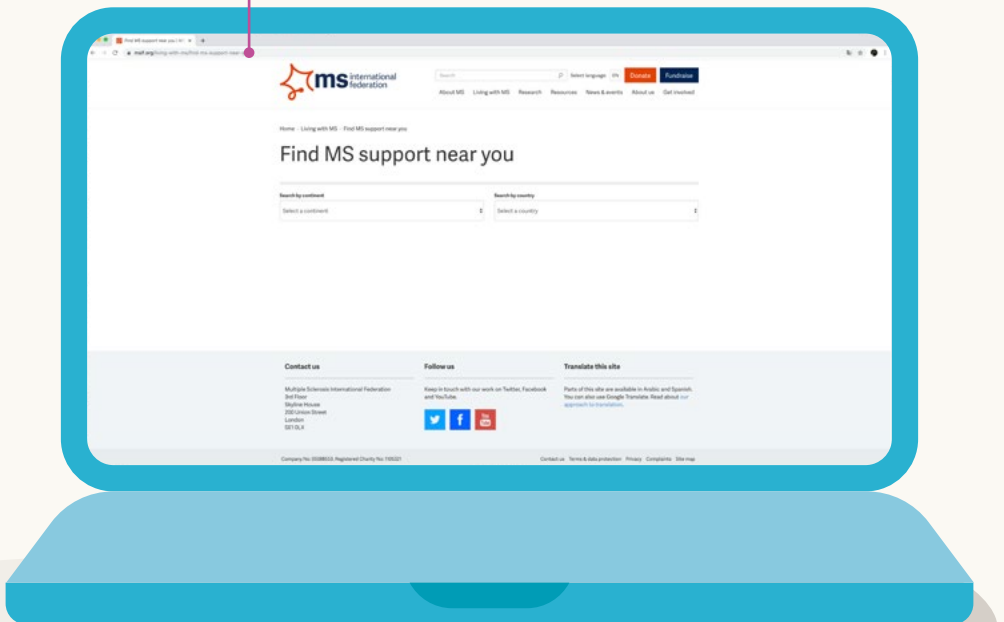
Find MS support near you | M ×

msif.org/living-with-ms/find-ms-support-near-you

ms international federation

Search

Select language EN

Donate

Fundraise

About MS Living with MS Research Resources News & events About us Get involved

Home · Living with MS · Find MS support near you

Find MS support near you

Search by continent

Select a continent

Search by country

Select a country

Contact us

Multiple Sclerosis International Federation
3rd Floor
Skyline House
200 Union Street
London
SE1 0LX

Follow us

Keep in touch with our work on Twitter, Facebook and YouTube.

Translate this site

Parts of this site are available in Arabic and Spanish. You can also use Google Translate. Read about our approach to translation.

Company No: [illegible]. Registered Charity No: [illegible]

Contact us Terms & data protection Privacy Complaints Site map